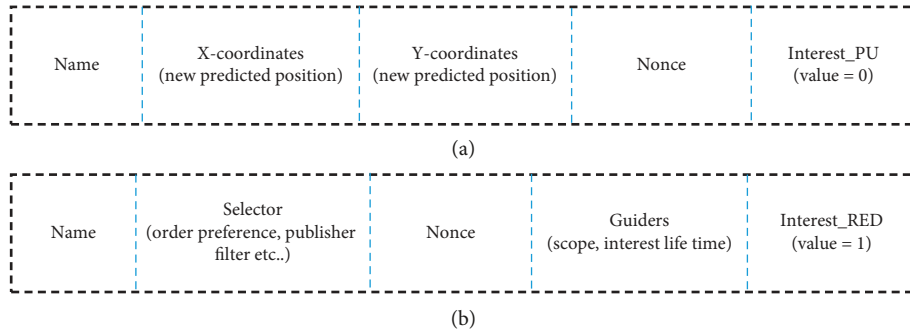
| Name | X-coordinates (new predicted position) | Y-coordinates (new predicted position) | Nonce | Interest_PU (value = 0) |
|---|---|---|---|---|

(a)

| Name | Selector (order preference, publisher filter etc..) | Nonce | Guiders (scope, interest life time) | Interest_RED (value = 1) |
|---|---|---|---|---|

(b)